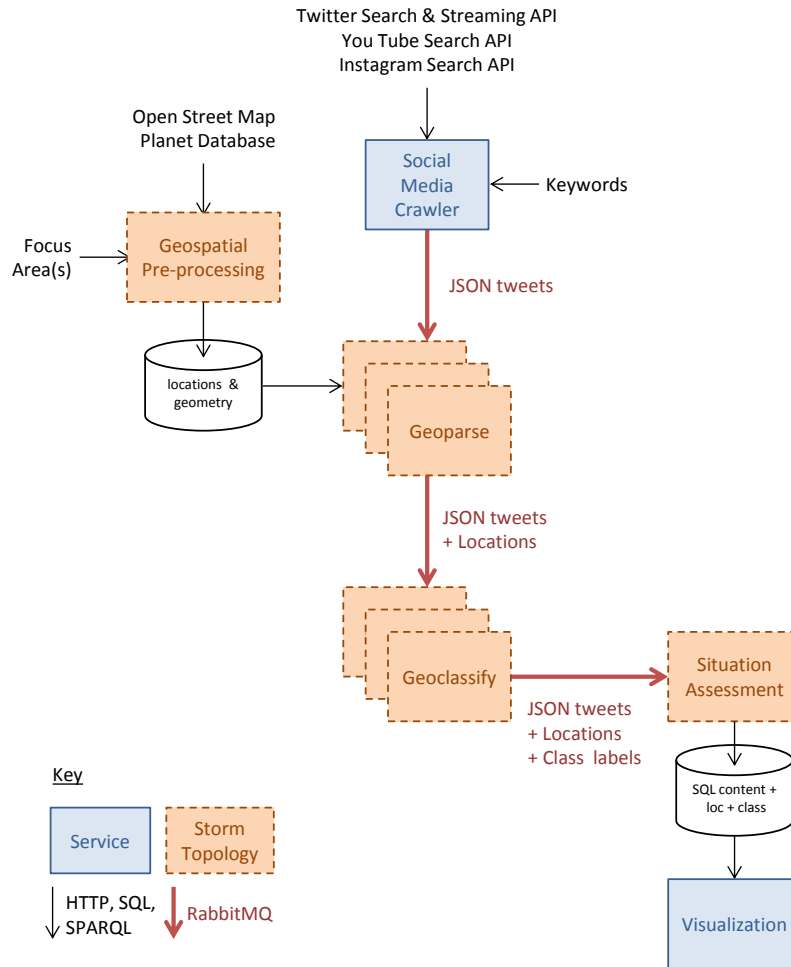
Twitter Search & Streaming API
You Tube Search API
Instagram Search API

Open Street Map
Planet Database

Social Media Crawler

Keywords

Focus Area(s)

Geospatial Pre-processing

JSON tweets

locations & geometry

Geoparse

JSON tweets
+ Locations

Geoclassify

Situation Assessment

JSON tweets
+ Locations
+ Class labels

SQL content + loc + class

Key

Service

Storm Topology

HTTP, SQL, SPARQL

RabbitMQ

Visualization